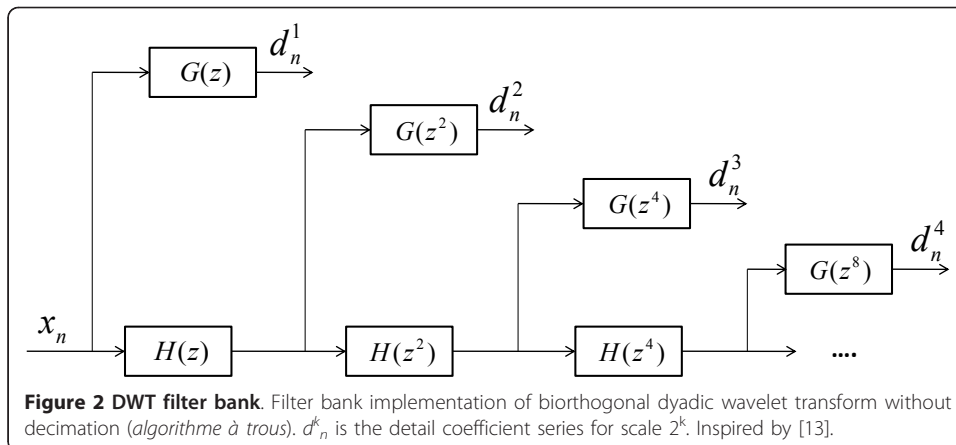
$G(z)$ $d_n^1$

$G(z^2)$ $d_n^2$

$G(z^4)$ $d_n^3$

$G(z^8)$ $d_n^4$

$x_n$ $H(z)$ $H(z^2)$ $H(z^4)$ ....

**Figure 2 DWT filter bank**. Filter bank implementation of biorthogonal dyadic wavelet transform without decimation (*algorithme à trous*). $d^k_n$ is the detail coefficient series for scale $2^k$. Inspired by [13].